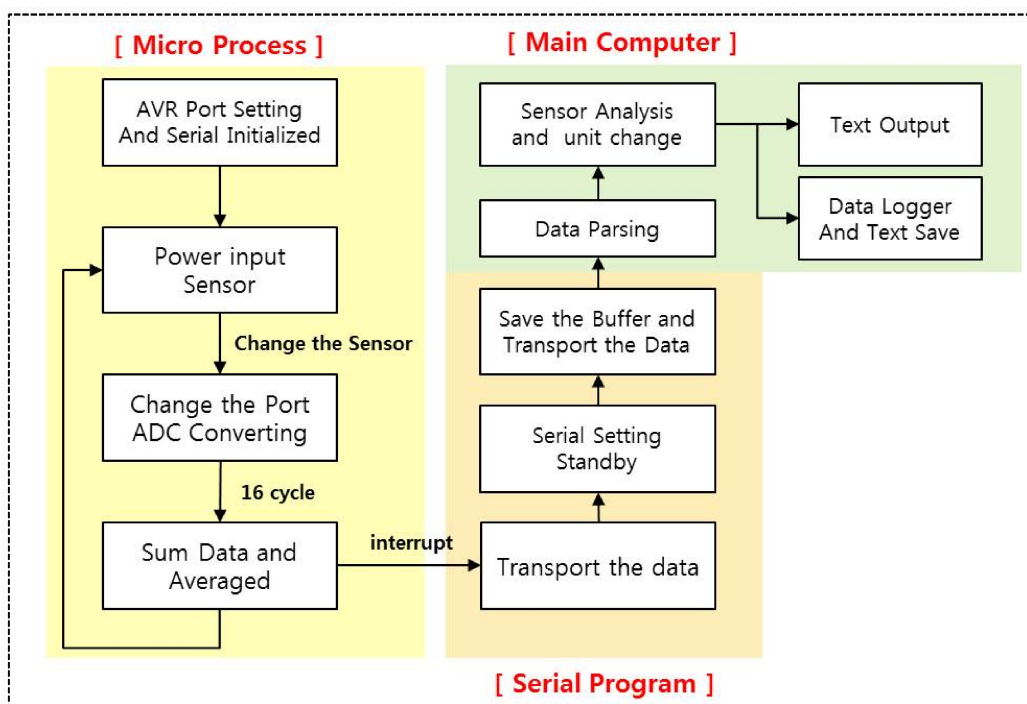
[ Micro Process ]

AVR Port Setting And Serial Initialized

Power input Sensor

Change the Sensor

Change the Port ADC Converting

16 cycle

Sum Data and Averaged

interrupt

[ Main Computer ]

Sensor Analysis and unit change

Text Output

Data Logger And Text Save

Data Parsing

Save the Buffer and Transport the Data

Serial Setting Standby

Transport the data

[ Serial Program ]